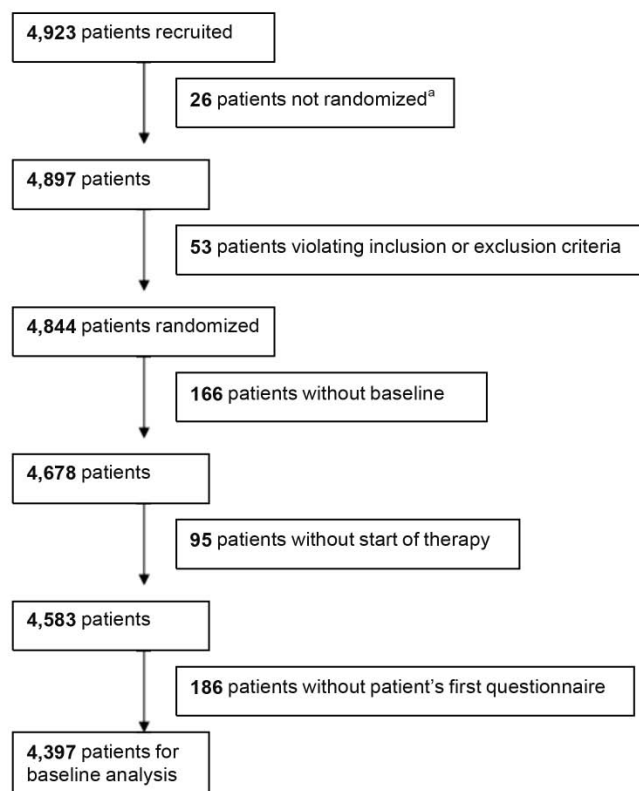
**4,923** patients recruited

**26** patients not randomized$^{a}$

**4,897** patients

**53** patients violating inclusion or exclusion criteria

**4,844** patients randomized

**166** patients without baseline

**4,678** patients

**95** patients without start of therapy

**4,583** patients

**186** patients without patient's first questionnaire

**4,397** patients for baseline analysis